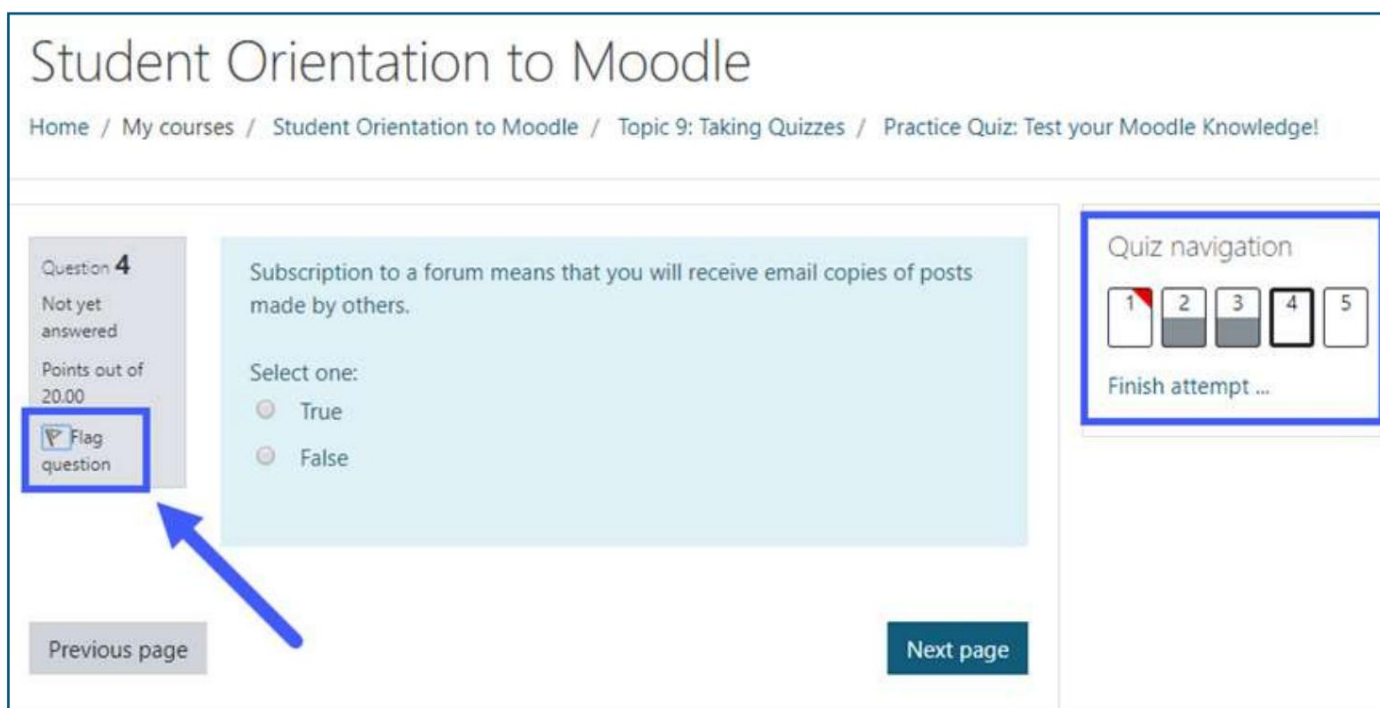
Student Orientation to Moodle

Home / My courses / Student Orientation to Moodle / Topic 9: Taking Quizzes / Practice Quiz: Test your Moodle Knowledge!

Question 4
Not yet answered
Points out of 20.00
Flag question

Subscription to a forum means that you will receive email copies of posts made by others.

Select one:
True
False

Previous page

Next page

Quiz navigation
1 2 3 4 5
Finish attempt ...